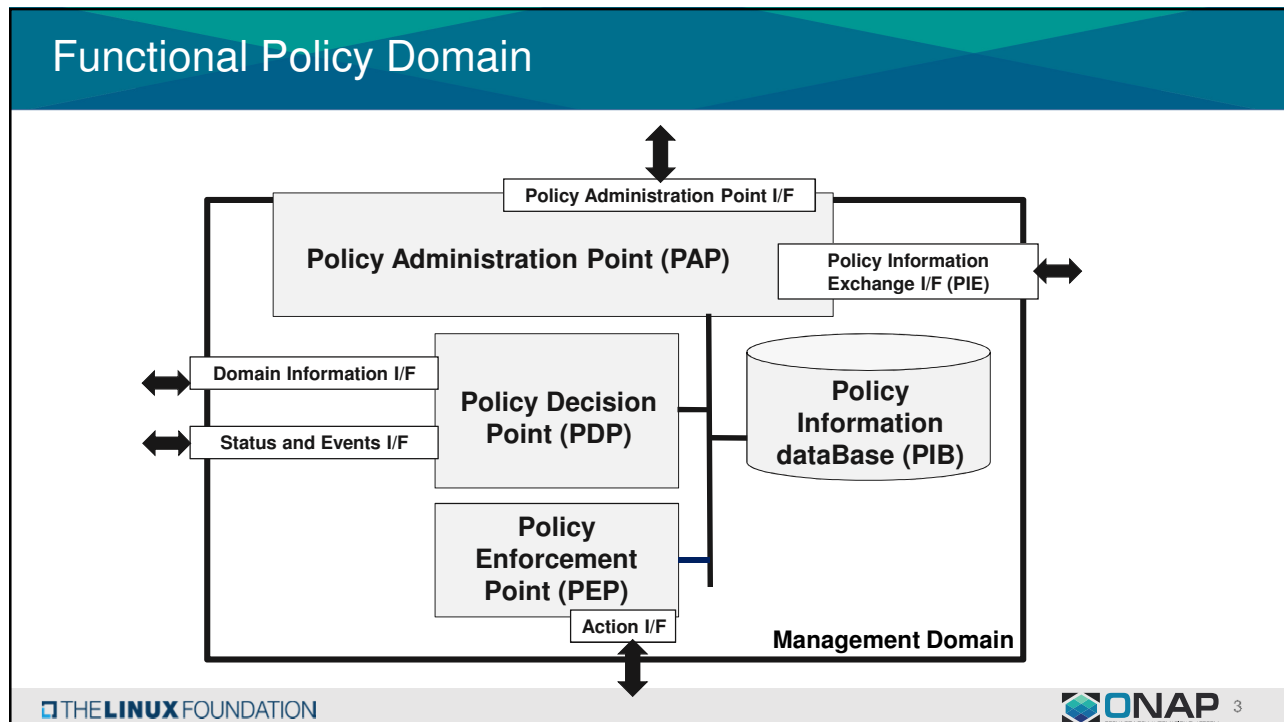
Functional Policy Domain

Policy Administration Point I/F

Policy Administration Point (PAP)

Policy Information Exchange I/F (PIE)

Domain Information I/F

Status and Events I/F

Policy Decision Point (PDP)

Policy Information dataBase (PIB)

Policy Enforcement Point (PEP)

Action I/F

Management Domain

THE LINUX FOUNDATION

ONAP

3